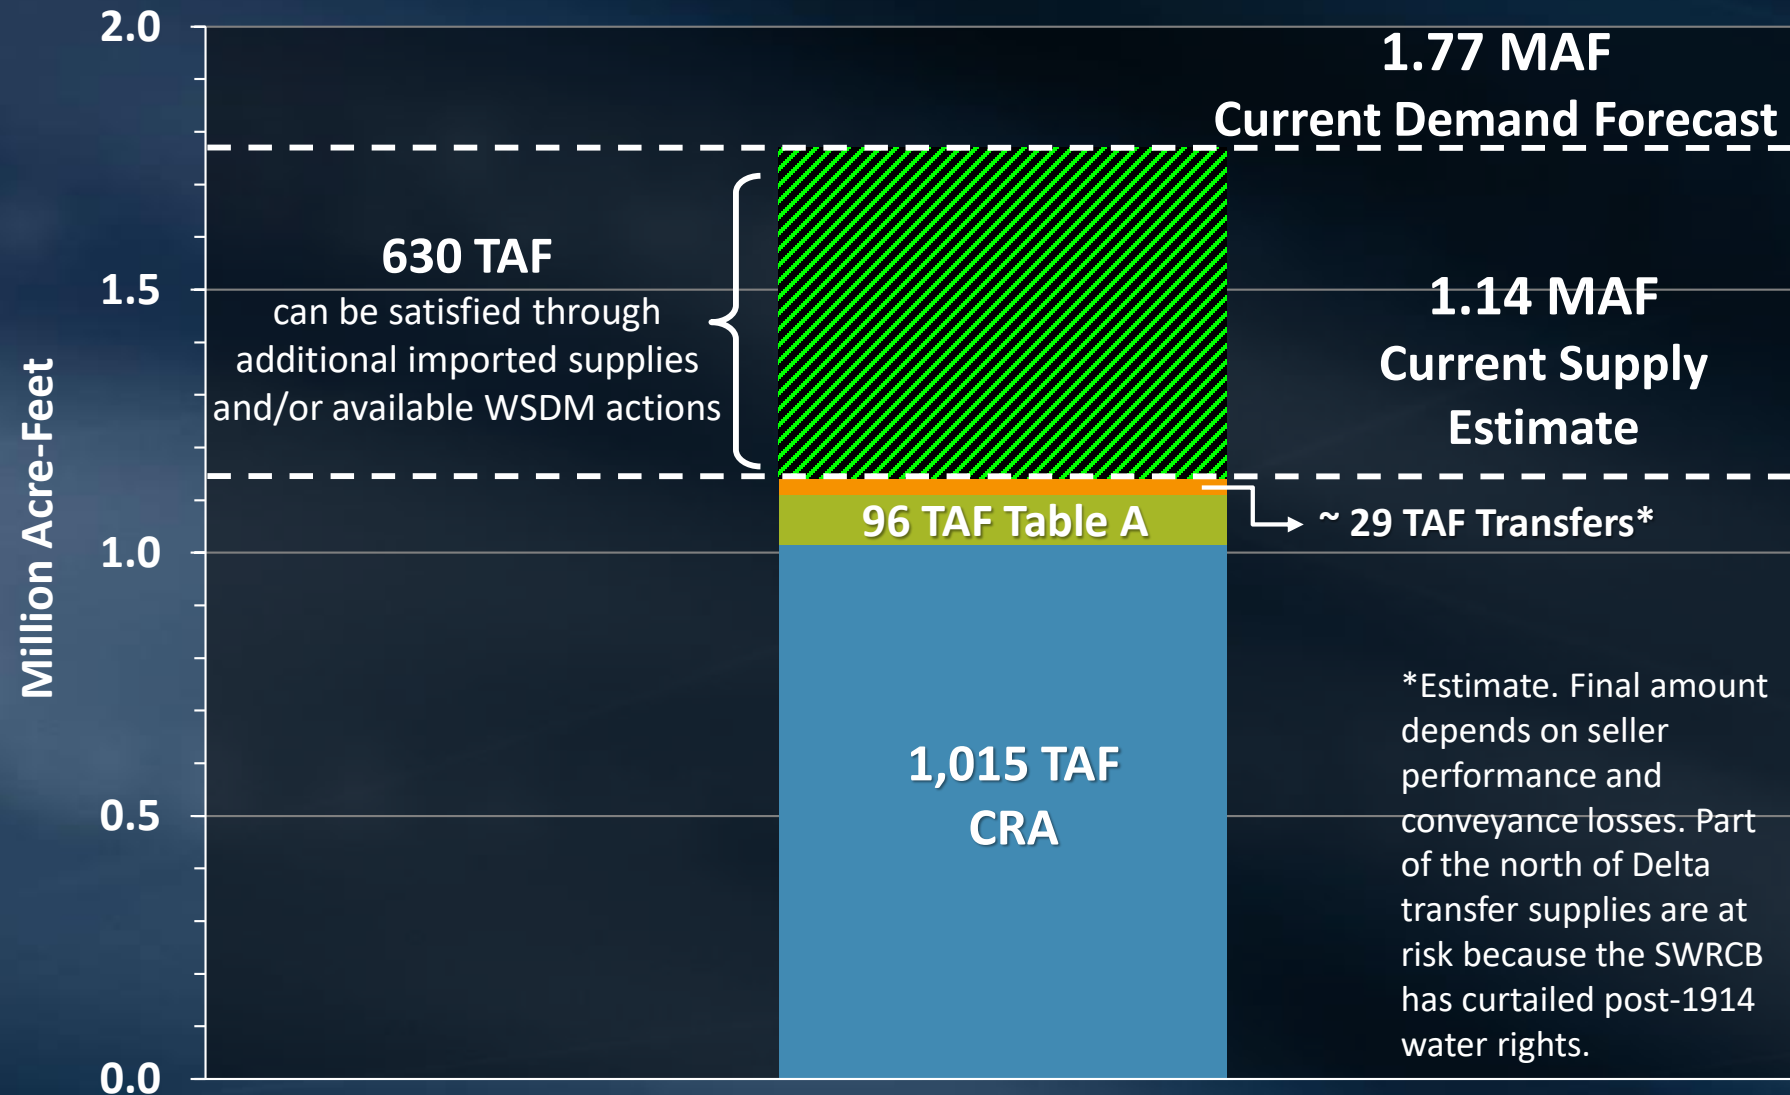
2.0

1.5

1.0

0.5

0.0

Million Acre-Feet

1.77 MAF
Current Demand Forecast

630 TAF
can be satisfied through additional imported supplies and/or available WSDM actions

1.14 MAF
Current Supply Estimate

96 TAF Table A

~ 29 TAF Transfers*

1,015 TAF
CRA

*Estimate. Final amount depends on seller performance and conveyance losses. Part of the north of Delta transfer supplies are at risk because the SWRCB has curtailed post-1914 water rights.